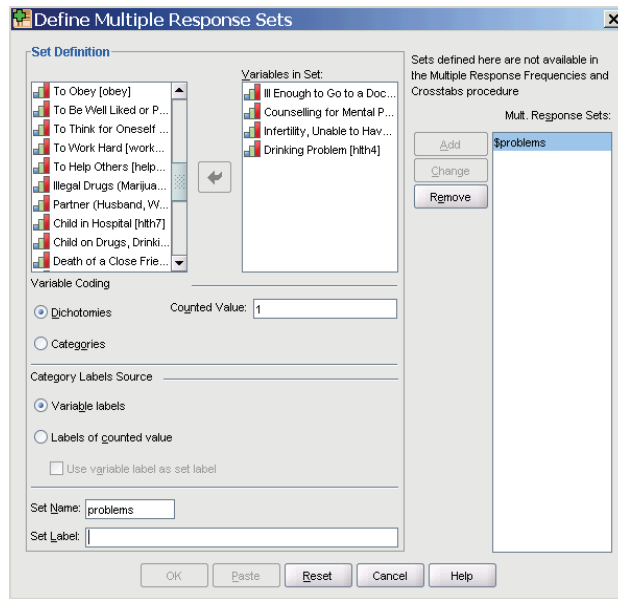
Define Multiple Response Sets

Set Definition

To Obey [obey]
To Be Well Liked or P...
To Think for Oneself ...
To Work Hard [work...
To Help Others [help...
Illegal Drugs (Marijua...
Partner (Husband, W...
Child in Hospital [hlth7]
Child on Drugs, Drinki...
Death of a Close Frie...

Variables in Set:

Ill Enough to Go to a Doc...
Counselling for Mental P...
Infertility, Unable to Hav...
Drinking Problem [hlth4]

Variable Coding

Dichotomies

Counted Value: 1

Categories

Category Labels Source

Variable labels

Labels of counted value

Use variable label as set label

Set Name: problems

Set Label:

Sets defined here are not available in the Multiple Response Frequencies and Crosstabs procedure

Mult. Response Sets:

Add

Change

Remove

$problems

OK Paste Reset Cancel Help